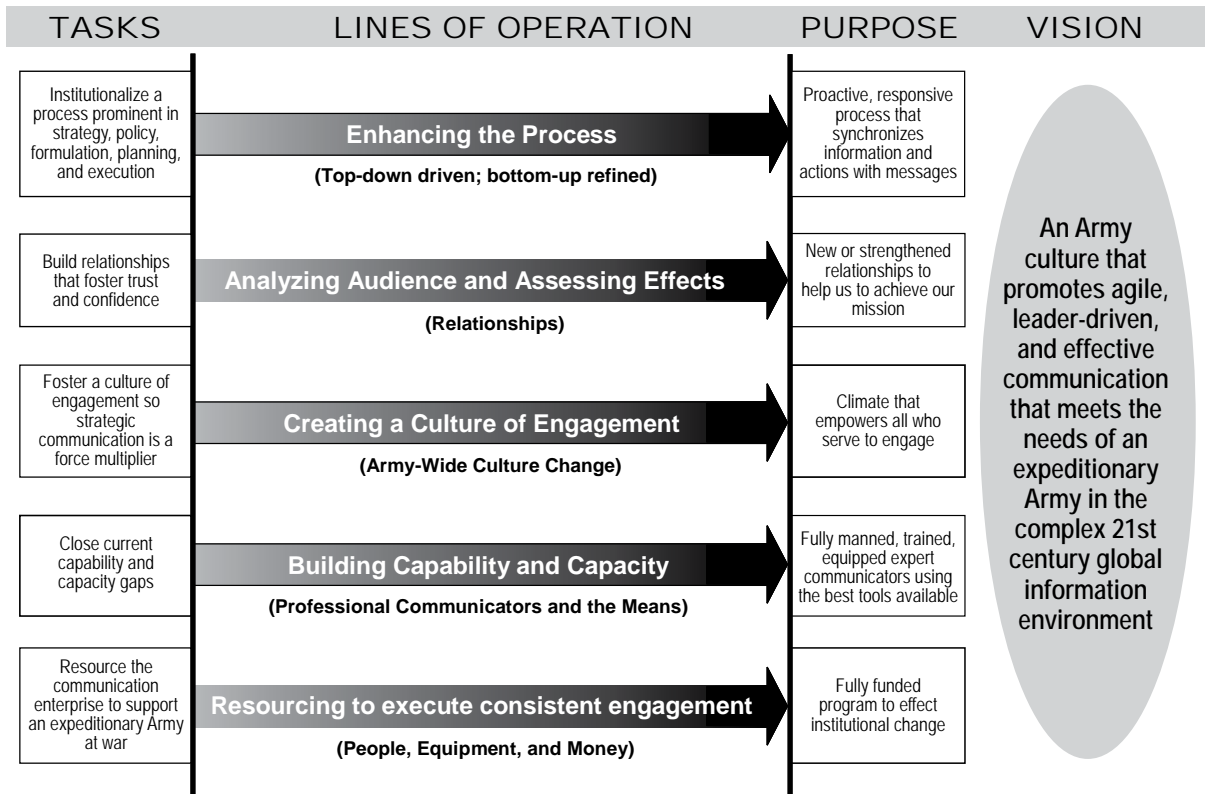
TASKS LINES OF OPERATION PURPOSE VISION

Institutionalize a process prominent in strategy, policy, formulation, planning, and execution

Enhancing the Process

(Top-down driven; bottom-up refined)

Proactive, responsive process that synchronizes information and actions with messages

Build relationships that foster trust and confidence

Analyzing Audience and Assessing Effects

(Relationships)

New or strengthened relationships to help us to achieve our mission

Foster a culture of engagement so strategic communication is a force multiplier

Creating a Culture of Engagement

(Army-Wide Culture Change)

Climate that empowers all who serve to engage

Close current capability and capacity gaps

Building Capability and Capacity

(Professional Communicators and the Means)

Fully manned, trained, equipped expert communicators using the best tools available

Resource the communication enterprise to support an expeditionary Army at war

Resourcing to execute consistent engagement

(People, Equipment, and Money)

Fully funded program to effect institutional change

An Army culture that promotes agile, leader-driven, and effective communication that meets the needs of an expeditionary Army in the complex 21st century global information environment